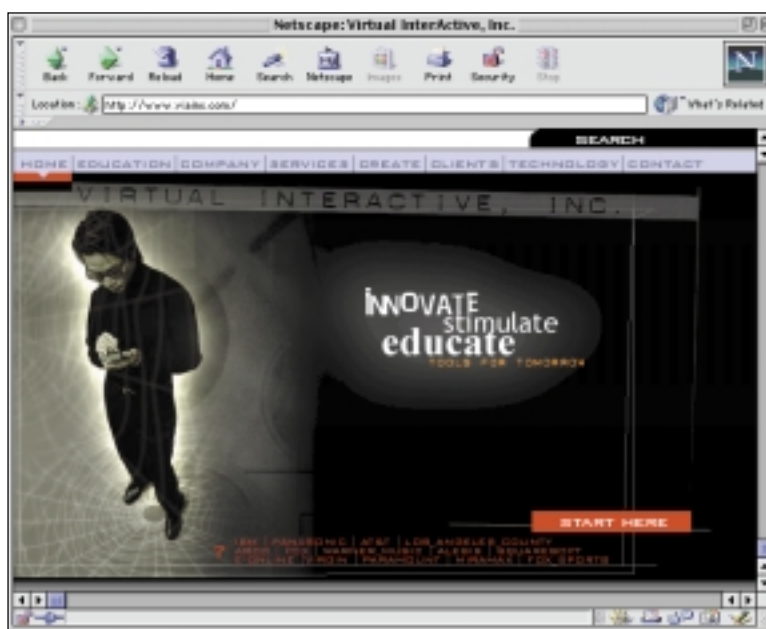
Netscape: Virtual InterActive, Inc.

Back Forward Reload Home Search Netscape Images Print Security Shop

Location: http://www.viadoc.com/

What's Related

SEARCH

HOME EDUCATION COMPANY SERVICES CREATE CLIENTS TECHNOLOGY CONTACT

VIRTUAL INTERACTIVE, INC.

INNOVATE stimulate educate

TOOLS FOR TOMORROW

START HERE

IBM | PANASONIC | AT&T | LOS ANGELES COUNTY
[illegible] | FOX | WARNER MUSIC | ALEXIS | SQUARESOFT
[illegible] | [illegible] | PARAMOUNT | MIRAMAX | FOX SPORTS